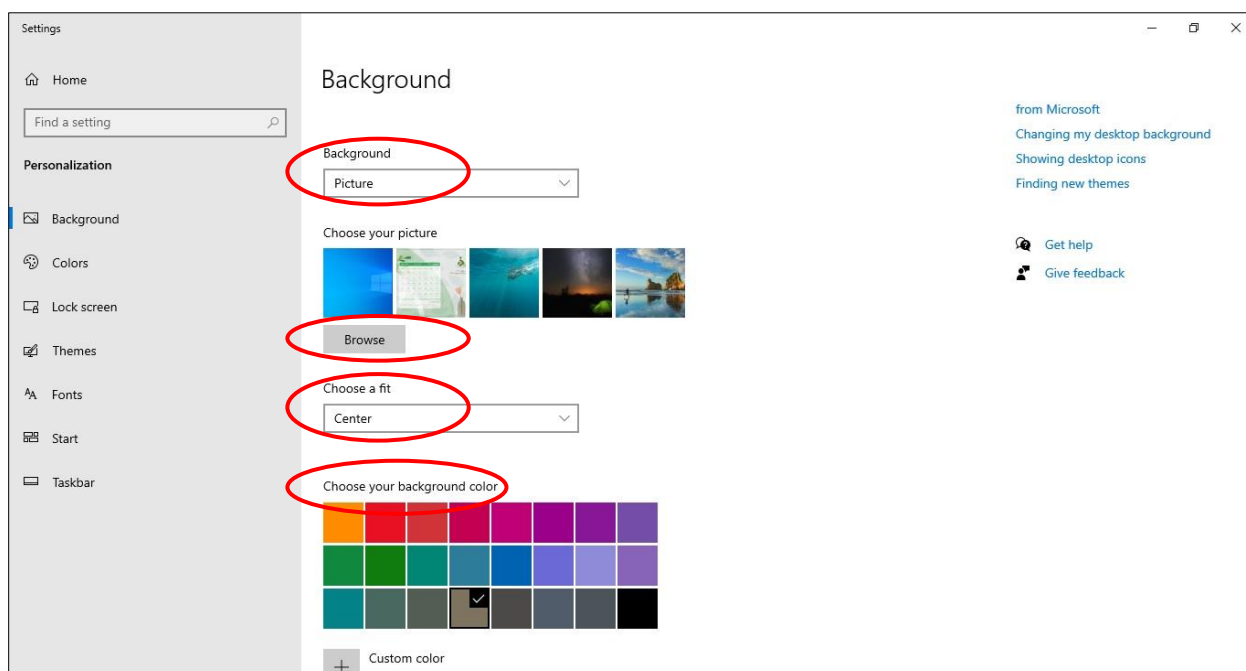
Settings

Home

Find a setting

Personalization

Background

Colors

Lock screen

Themes

Fonts

Start

Taskbar

Background

Background

Picture

Choose your picture

Browse

Choose a fit

Center

Choose your background color

Custom color

from Microsoft

Changing my desktop background

Showing desktop icons

Finding new themes

Get help

Give feedback